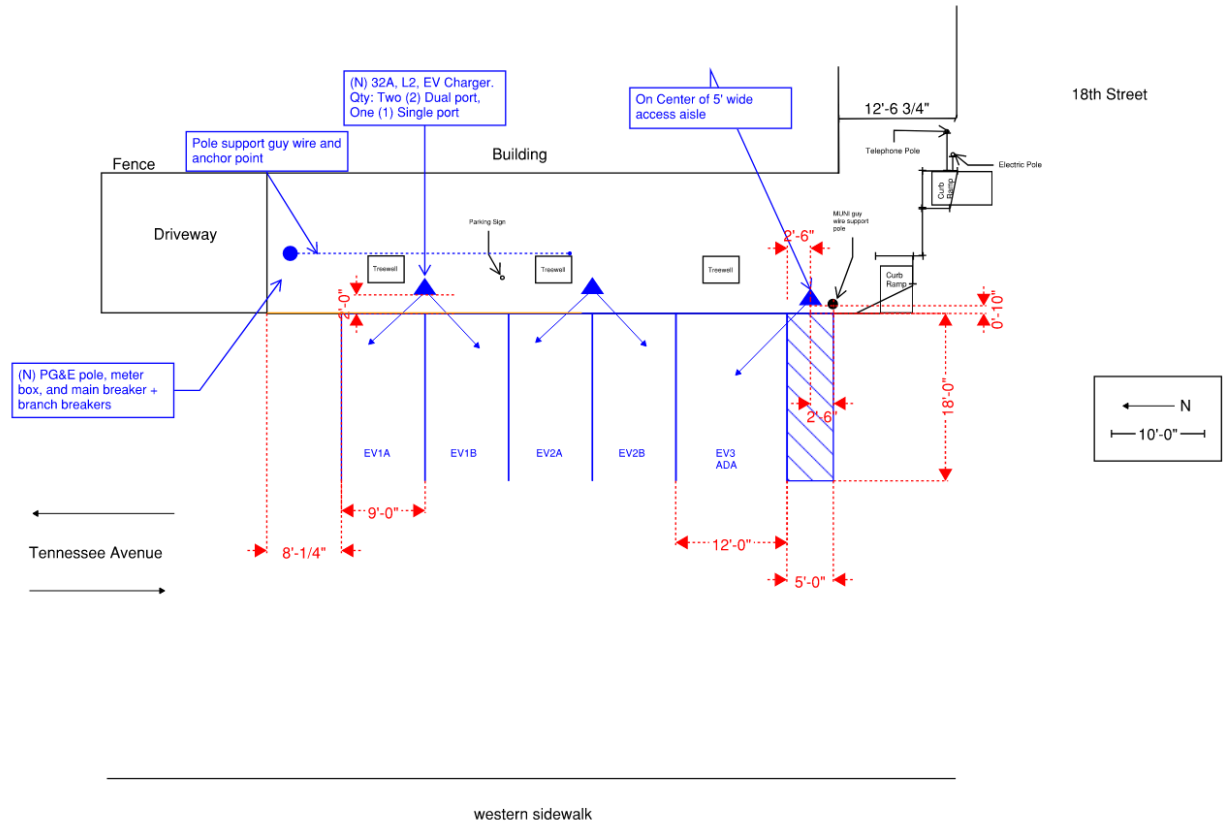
(N) 32A, L2, EV Charger. Qty: Two (2) Dual port, One (1) Single port

On Center of 5' wide access aisle

12'-6 3/4"

18th Street

Pole support guy wire and anchor point

Fence

Building

Telephone Pole

Electric Pole

Curb Ramp

Driveway

Parking Sign

MUNI guy wire support pole

2'-6"

Treewell

Treewell

Treewell

Curb Ramp

2'-0"

0'-10"

0'-10"

(N) PG&E pole, meter box, and main breaker + branch breakers

18'-0"

2'-6"

N

10'-0"

EV1A

EV1B

EV2A

EV2B

EV3 ADA

9'-0"

Tennessee Avenue

8'-1/4"

12'-0"

5'-0"

western sidewalk